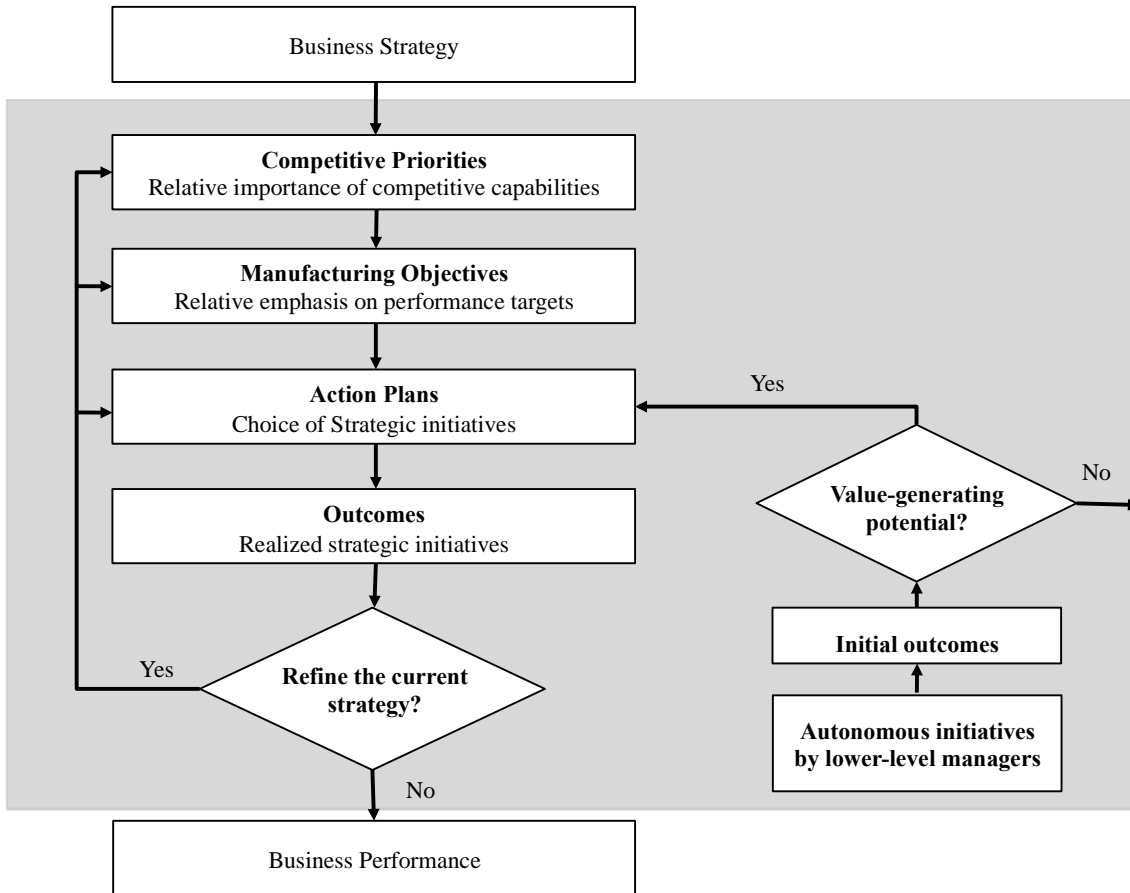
Business Strategy

**Competitive Priorities**
Relative importance of competitive capabilities

**Manufacturing Objectives**
Relative emphasis on performance targets

**Action Plans**
Choice of Strategic initiatives

Yes

**Outcomes**
Realized strategic initiatives

**Value-generating potential?**

No

**Initial outcomes**

**Autonomous initiatives by lower-level managers**

Yes

**Refine the current strategy?**

No

Business Performance